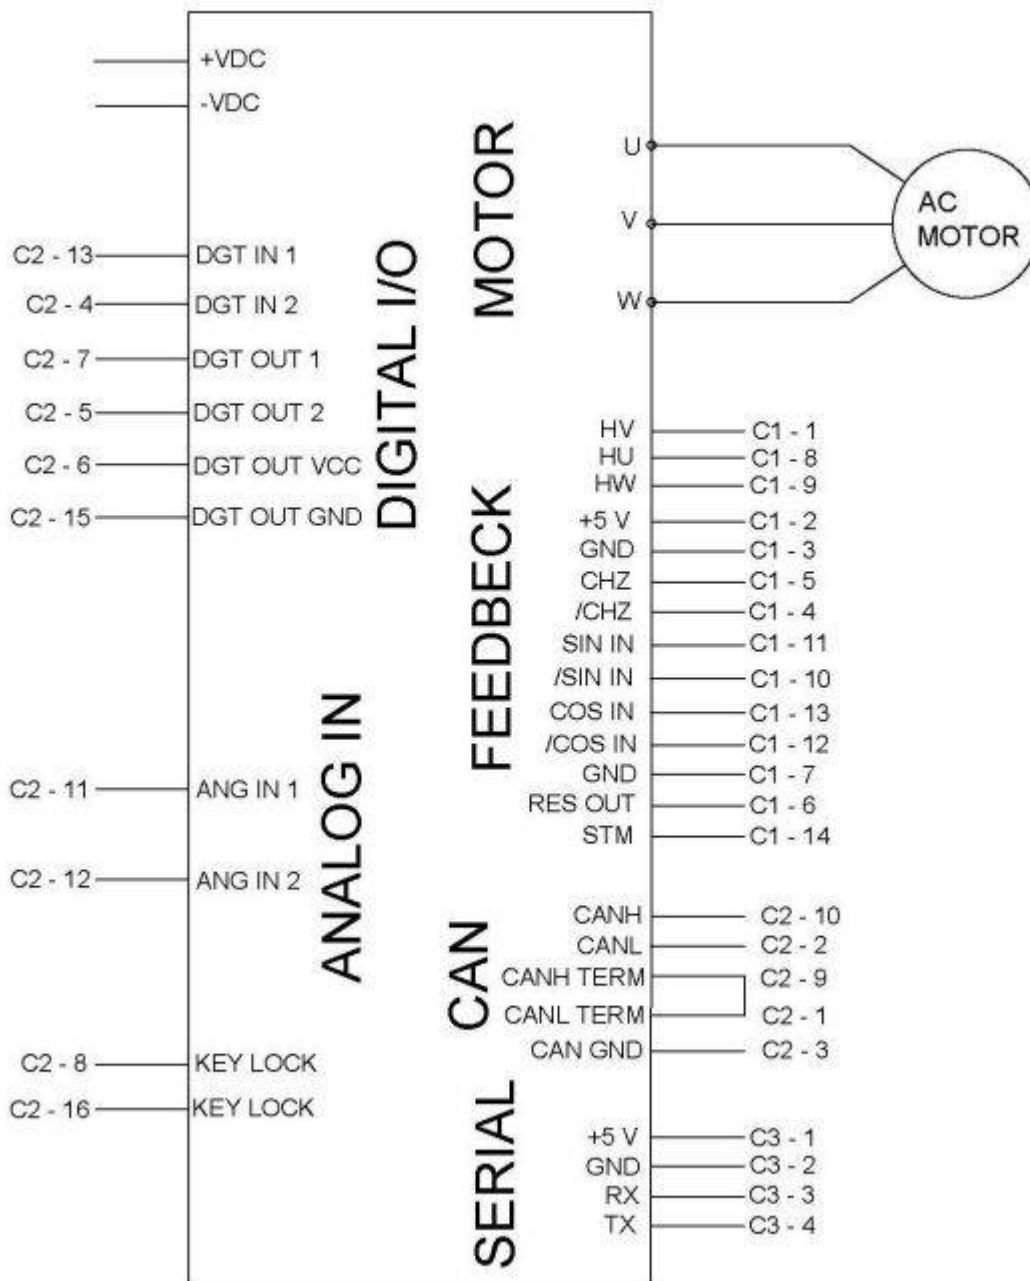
+VDC
-VDC

C2 - 13 DGT IN 1
C2 - 4 DGT IN 2
C2 - 7 DGT OUT 1
C2 - 5 DGT OUT 2
C2 - 6 DGT OUT VCC
C2 - 15 DGT OUT GND

DIGITAL I/O

C2 - 11 ANG IN 1
C2 - 12 ANG IN 2

ANALOG IN

C2 - 8 KEY LOCK
C2 - 16 KEY LOCK

MOTOR

U
V
W

AC MOTOR

FEEDBECK

HV C1 - 1
HU C1 - 8
HW C1 - 9
+5 V C1 - 2
GND C1 - 3
CHZ C1 - 5
/CHZ C1 - 4
SIN IN C1 - 11
/SIN IN C1 - 10
COS IN C1 - 13
/COS IN C1 - 12
GND C1 - 7
RES OUT C1 - 6
STM C1 - 14

CAN

CANH C2 - 10
CANL C2 - 2
CANH TERM C2 - 9
CANL TERM C2 - 1
CAN GND C2 - 3

SERIAL

+5 V C3 - 1
GND C3 - 2
RX C3 - 3
TX C3 - 4